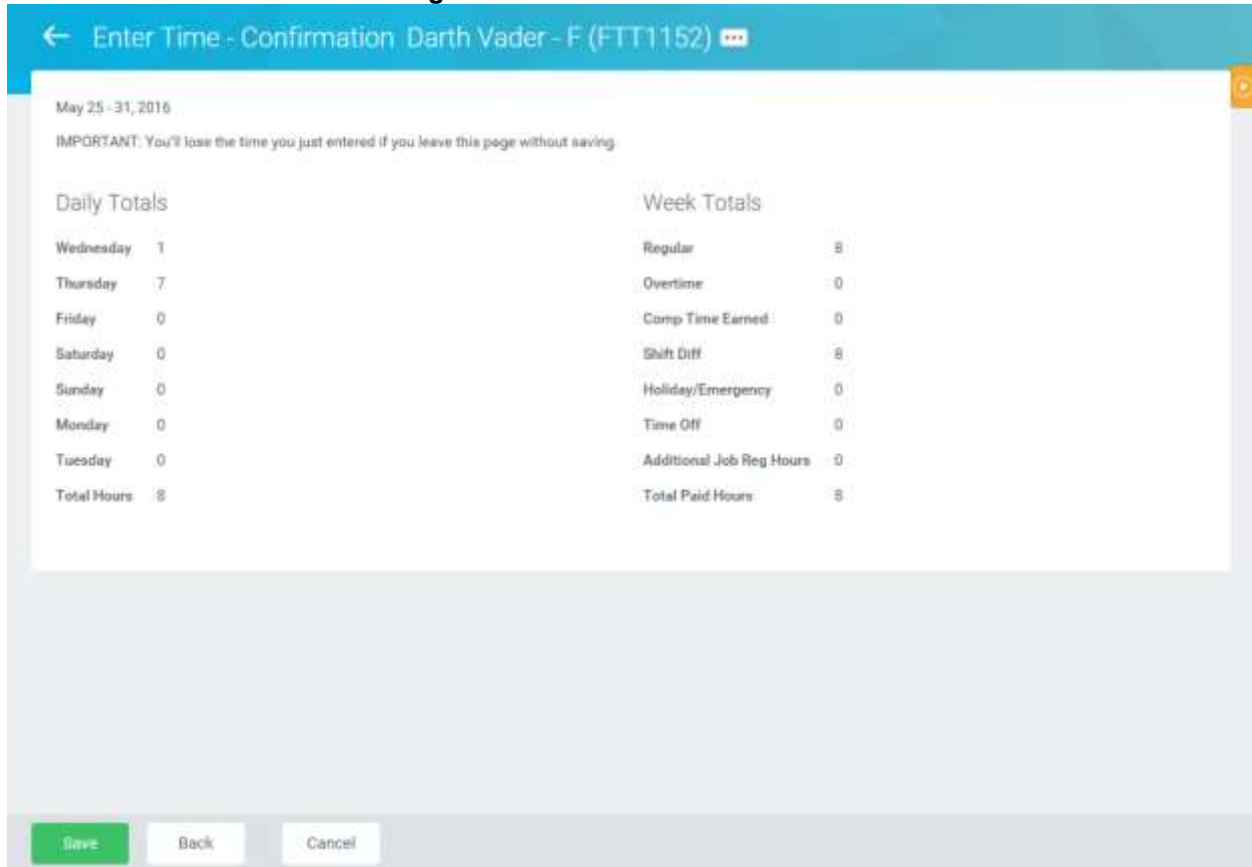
← Enter Time - Confirmation Darth Vader - F (FTT1152)

May 25 - 31, 2016

IMPORTANT: You'll lose the time you just entered if you leave this page without saving.

Daily Totals

| | |
|---|---|
| Wednesday | 1 |
| Thursday | 7 |
| Friday | 0 |
| Saturday | 0 |
| Sunday | 0 |
| Monday | 0 |
| Tuesday | 0 |
| Total Hours | 8 |

Week Totals

| | |
|---|---|
| Regular | 8 |
| Overtime | 0 |
| Comp Time Earned | 0 |
| Shift Diff | 8 |
| Holiday/Emergency | 0 |
| Time Off | 0 |
| Additional Job Reg Hours | 0 |
| Total Paid Hours | 8 |

Save Back Cancel